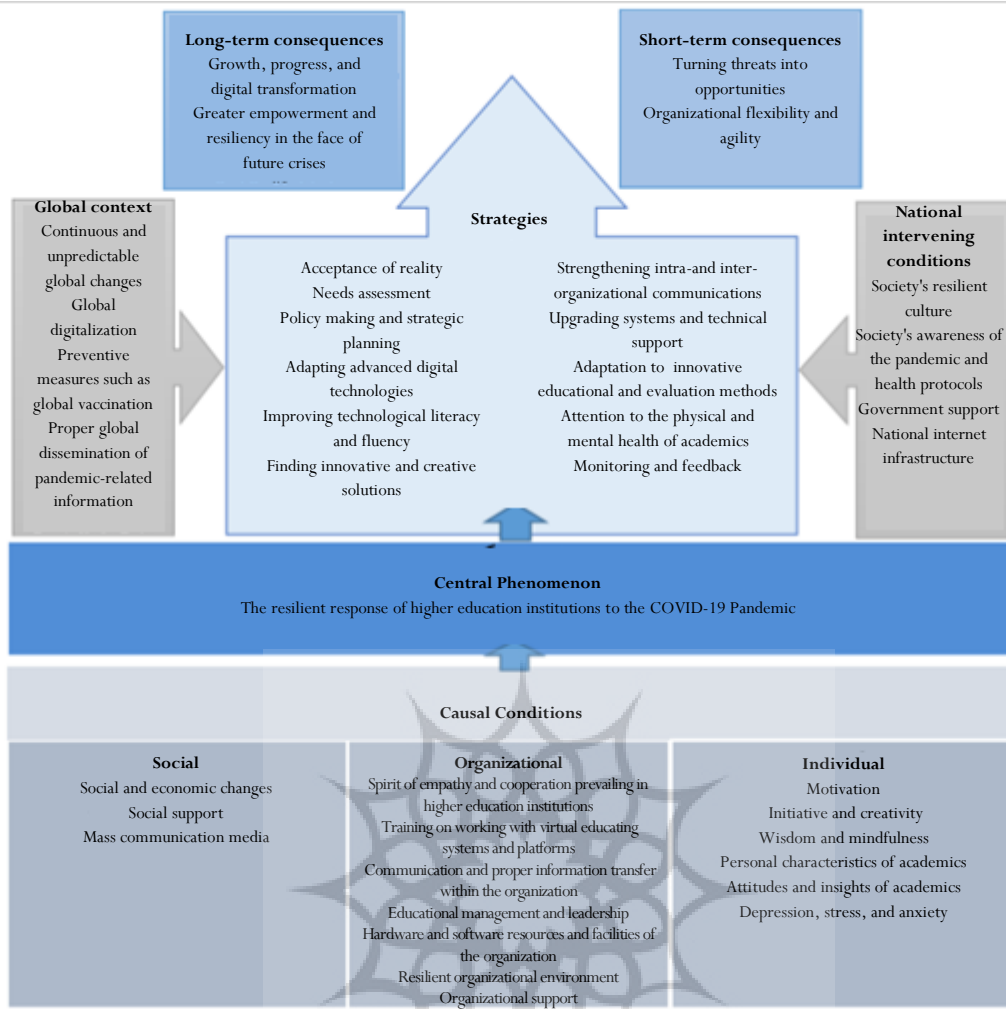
**Long-term consequences**
Growth, progress, and digital transformation
Greater empowerment and resiliency in the face of future crises

**Short-term consequences**
Turning threats into opportunities
Organizational flexibility and agility

**Global context**
Continuous and unpredictable global changes
Global digitalization
Preventive measures such as global vaccination
Proper global dissemination of pandemic-related information

**Strategies**
Acceptance of reality
Needs assessment
Policy making and strategic planning
Adapting advanced digital technologies
Improving technological literacy and fluency
Finding innovative and creative solutions

Strengthening intra-and inter-organizational communications
Upgrading systems and technical support
Adaptation to innovative educational and evaluation methods
Attention to the physical and mental health of academics
Monitoring and feedback

**National intervening conditions**
Society's resilient culture
Society's awareness of the pandemic and health protocols
Government support
National internet infrastructure

**Central Phenomenon**
The resilient response of higher education institutions to the COVID-19 Pandemic

**Causal Conditions**

**Social**
Social and economic changes
Social support
Mass communication media

**Organizational**
Spirit of empathy and cooperation prevailing in higher education institutions
Training on working with virtual educating systems and platforms
Communication and proper information transfer within the organization
Educational management and leadership
Hardware and software resources and facilities of the organization
Resilient organizational environment
Organizational support

**Individual**
Motivation
Initiative and creativity
Wisdom and mindfulness
Personal characteristics of academics
Attitudes and insights of academics
Depression, stress, and anxiety